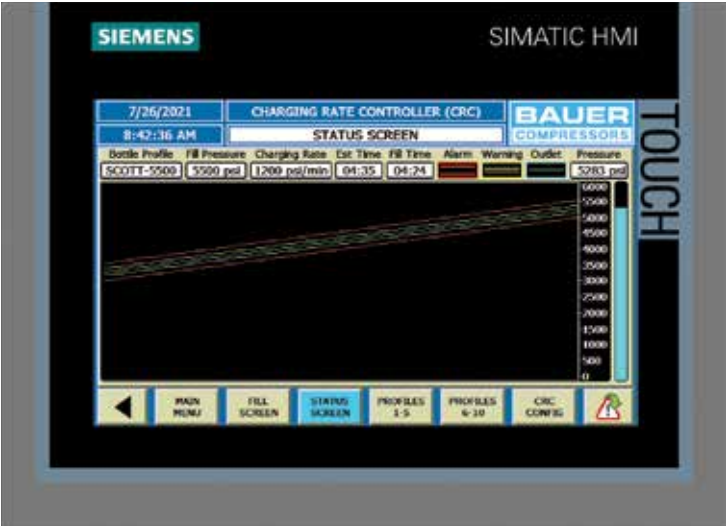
SIEMENS

SIMATIC HMI

7/26/2021

CHARGING RATE CONTROLLER (CRC)

BAUER COMPRESSORS

8:42:36 AM

STATUS SCREEN

| Bottle Profile | Fill Pressure | Charging Rate | Est Time | Fill Time | Alarm | Warning | Outlet | Pressure |
|---|---|---|---|---|---|---|---|---|
| SCOTT-5500 | 5500 psi | 1200 psi/min | 04:35 | 04:24 | | | | 5283 psi |

6000
5500
5000
4500
4000
3500
3000
2500
2000
1500
1000
500
0

MAIN MENU

FILL SCREEN

STATUS SCREEN

PROFILES 1-5

PROFILES 6-10

CRC CONFIG

TOUCH